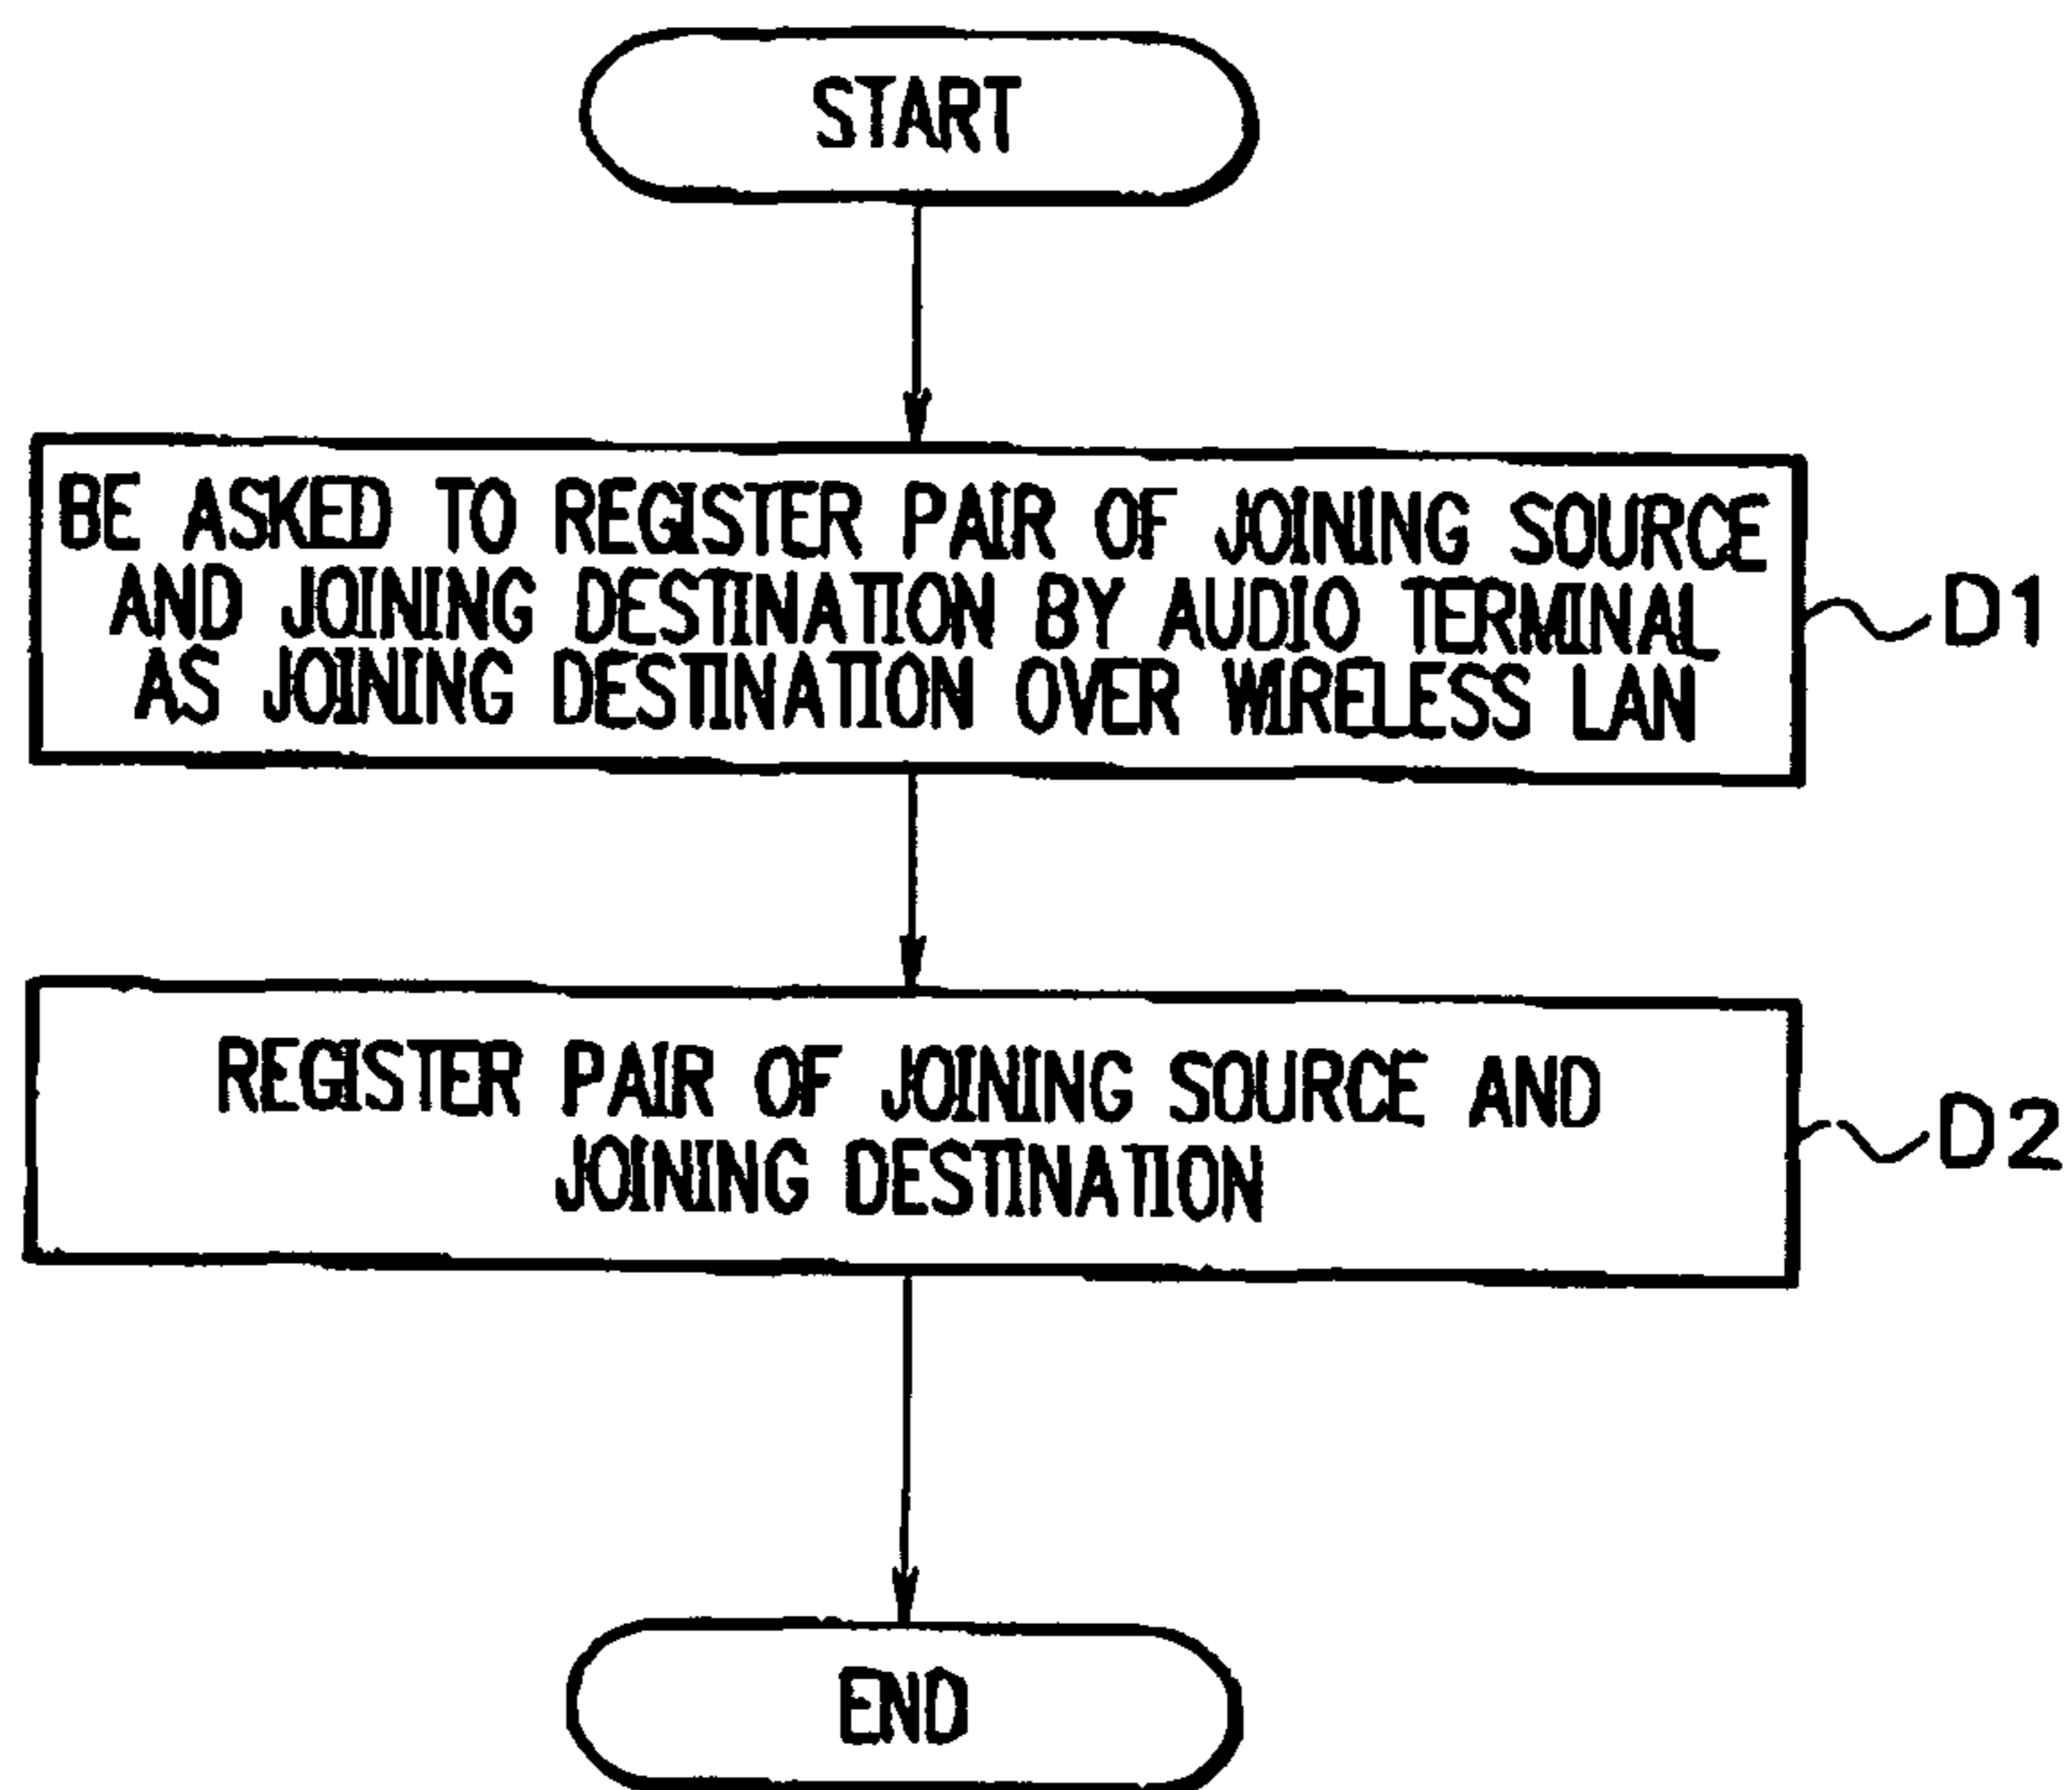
START

BE ASKED TO REGISTER PAIR OF JOINING SOURCE AND JOINING DESTINATION BY AUDIO TERMINAL AS JOINING DESTINATION OVER WIRELESS LAN

D1

REGISTER PAIR OF JOINING SOURCE AND JOINING DESTINATION

D2

END